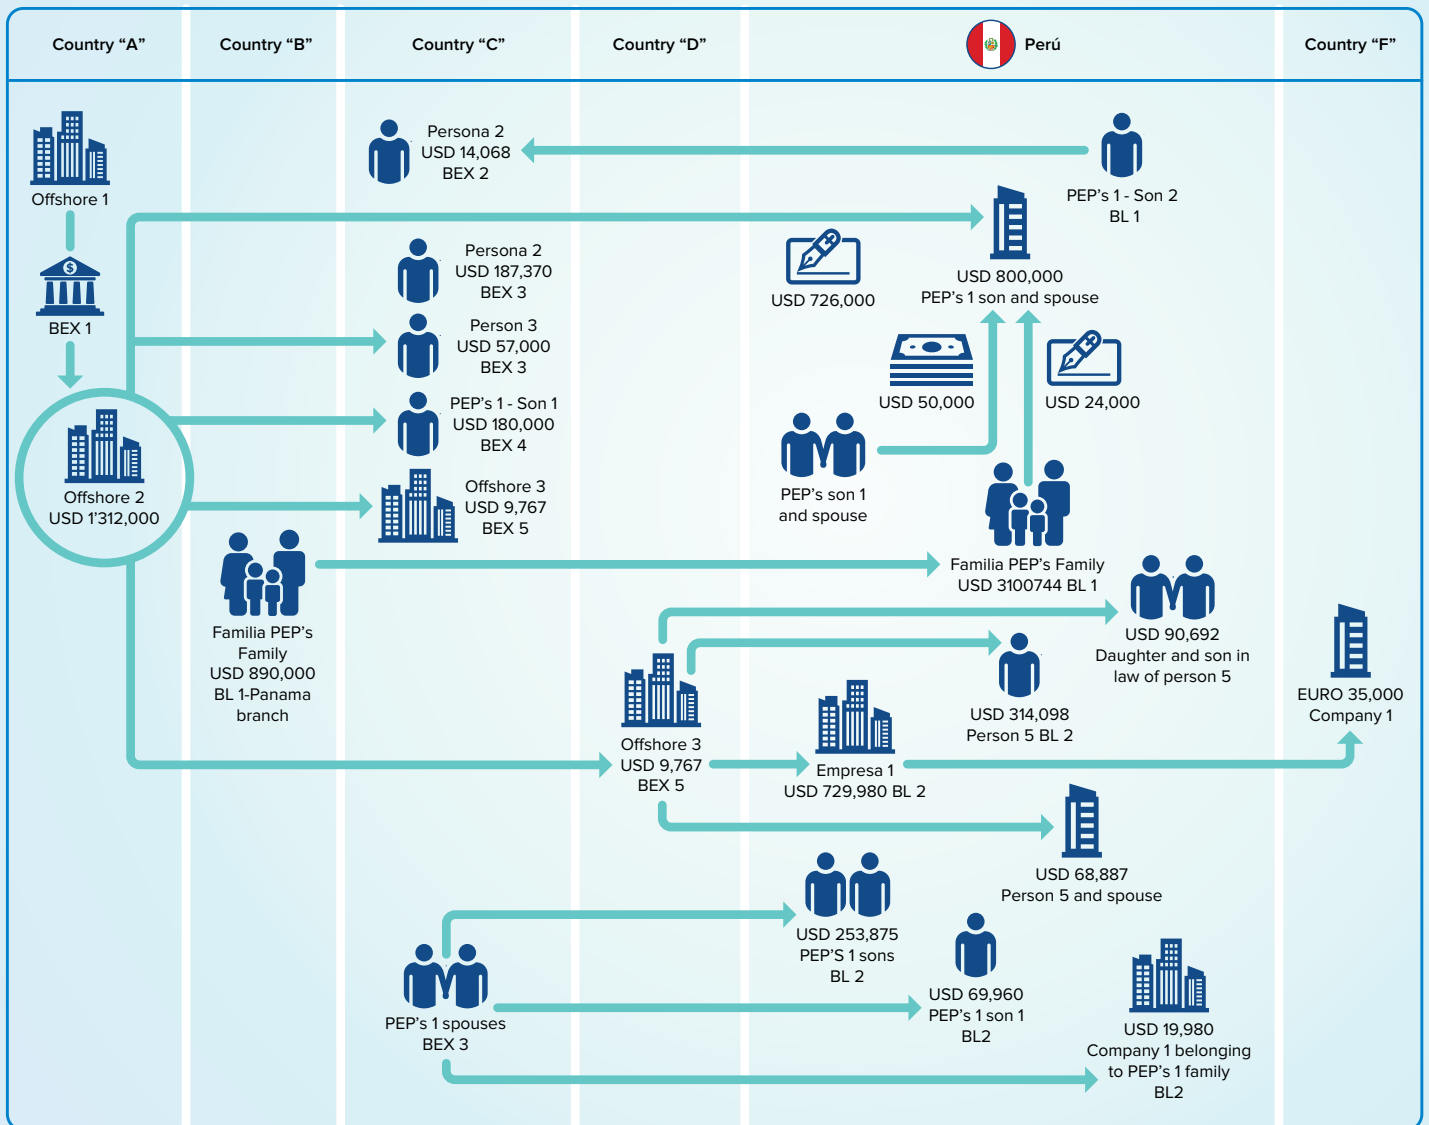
Country “A”

Country “B”

Country “C”

Country “D”

Perú

Country “F”

Offshore 1

BEX 1

Offshore 2
USD 1’312,000

Persona 2
USD 14,068
BEX 2

PEP’s 1 - Son 2
BL 1

USD 726,000

USD 800,000
PEP’s 1 son and spouse

Persona 2
USD 187,370
BEX 3

Person 3
USD 57,000
BEX 3

USD 50,000

USD 24,000

PEP’s 1 - Son 1
USD 180,000
BEX 4

PEP’s son 1
and spouse

Offshore 3
USD 9,767
BEX 5

Familia PEP’s Family
USD 3100744 BL 1

Familia PEP’s
Family
USD 890,000
BL 1-Panama
branch

USD 90,692
Daughter and son in
law of person 5

EURO 35,000
Company 1

USD 314,098
Person 5 BL 2

Offshore 3
USD 9,767
BEX 5

Empresa 1
USD 729,980 BL 2

USD 68,887
Person 5 and spouse

USD 253,875
PEP’S 1 sons
BL 2

PEP’s 1 spouses
BEX 3

USD 69,960
PEP’s 1 son 1
BL2

USD 19,980
Company 1 belonging
to PEP’s 1 family
BL2